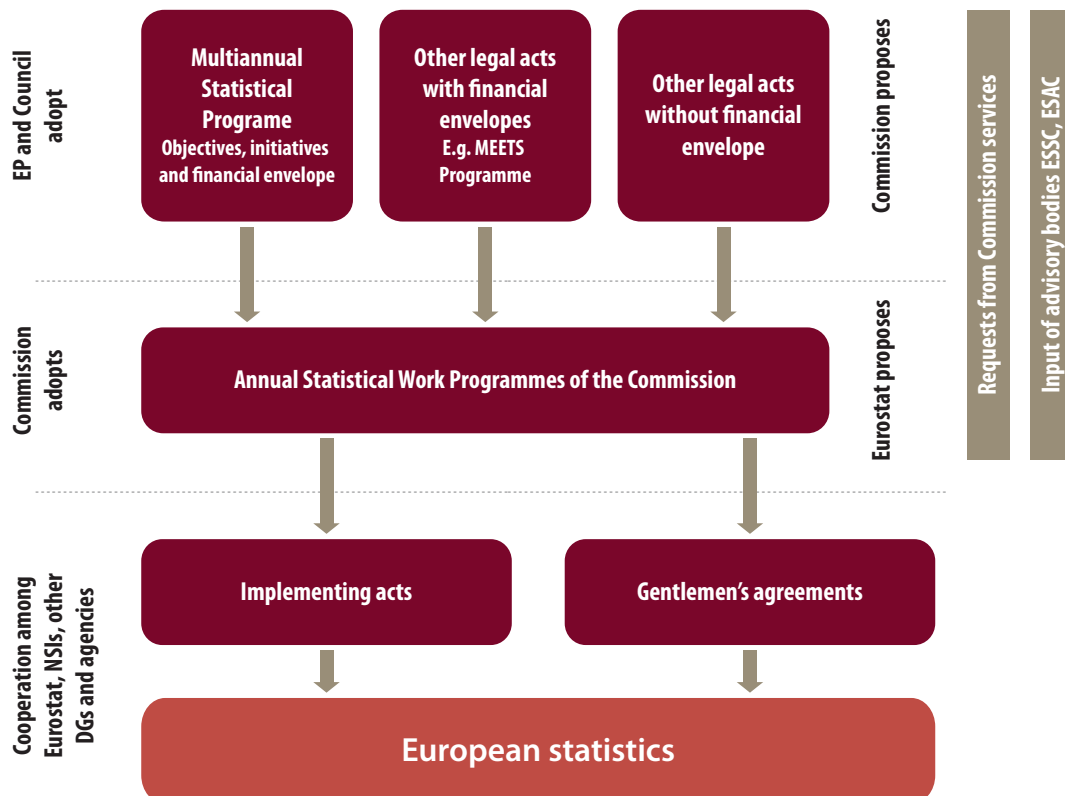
EP and Council adopt

Multiannual Statistical Programe
Objectives, initiatives and financial envelope

Other legal acts with financial envelopes
E.g. MEETS Programme

Other legal acts without financial envelope

Commission proposes

Requests from Commission services

Input of advisory bodies ESSC, ESAC

Commission adopts

Annual Statistical Work Programmes of the Commission

Eurostat proposes

Cooperation among Eurostat, NSIs, other DGs and agencies

Implementing acts

Gentlemen's agreements

European statistics